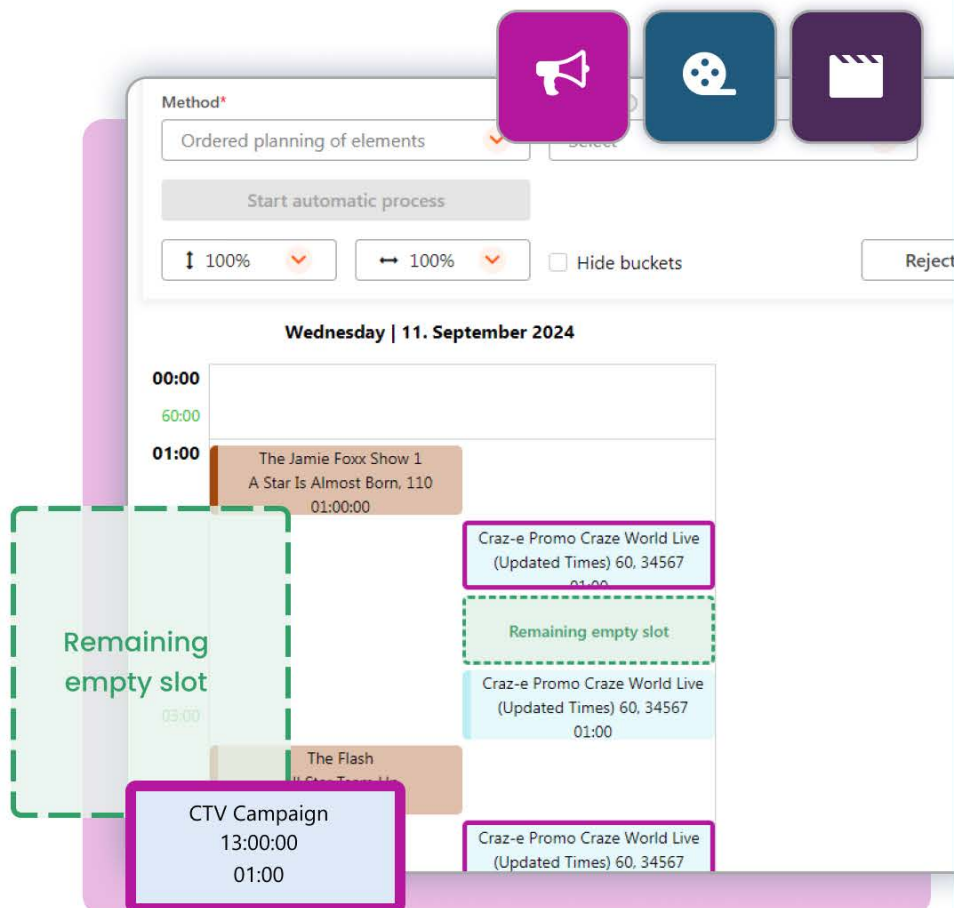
Method*

Ordered planning of elements

Select

Start automatic process

100%

100%

Hide buckets

Reject

Wednesday | 11. September 2024

00:00

60:00

01:00

The Jamie Foxx Show 1
A Star Is Almost Born, 110
01:00:00

Craz-e Promo Craze World Live (Updated Times) 60, 34567
01:00

Remaining empty slot

Remaining empty slot

Craz-e Promo Craze World Live (Updated Times) 60, 34567
01:00

03:00

The Flash
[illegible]

CTV Campaign
13:00:00
01:00

Craz-e Promo Craze World Live (Updated Times) 60, 34567